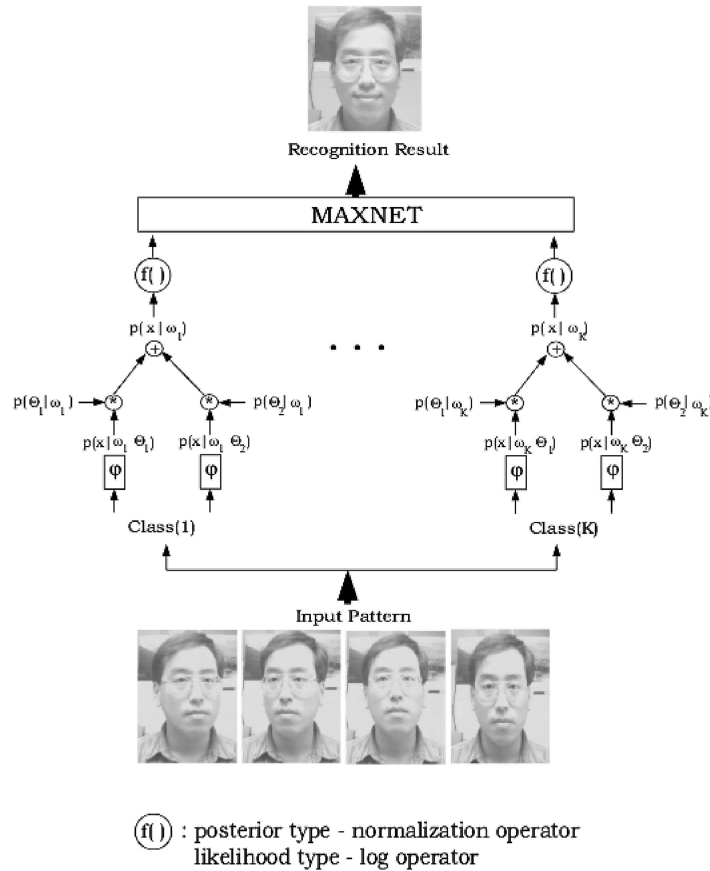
Recognition Result

MAXNET

f( )

$p(x|\omega_1)$

$\oplus$

$p(\Theta_1|\omega_1)$

*

*

$p(\Theta_2|\omega_1)$

$p(x|\omega_1, \Theta_1)$

$p(x|\omega_1, \Theta_2)$

φ

φ

Class(1)

. . .

f( )

$p(x|\omega_K)$

$\oplus$

$p(\Theta_1|\omega_K)$

*

*

$p(\Theta_2|\omega_K)$

$p(x|\omega_K, \Theta_1)$

$p(x|\omega_K, \Theta_2)$

φ

φ

Class(K)

Input Pattern

f( ) : posterior type - normalization operator
likelihood type - log operator